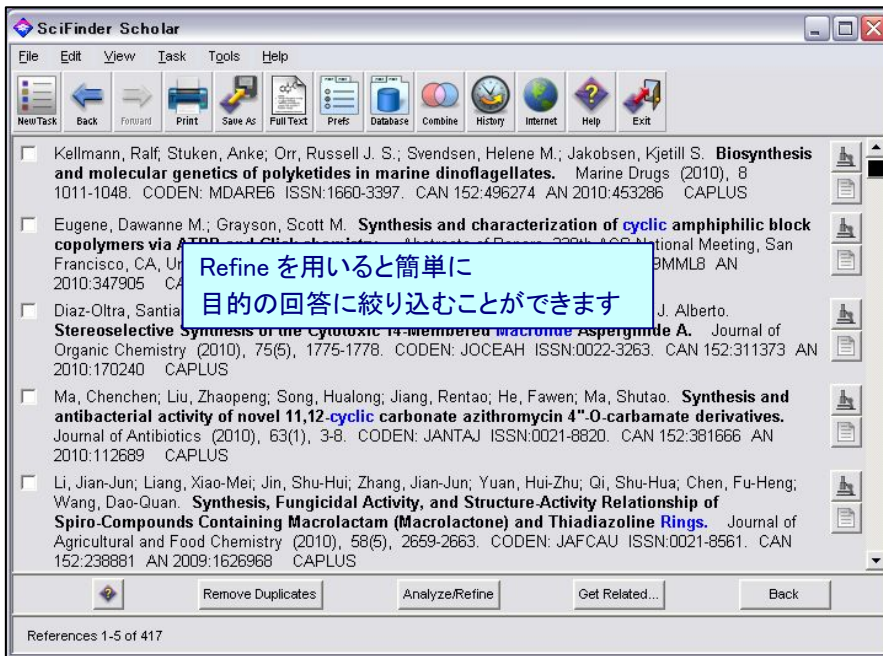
SciFinder Scholar

File Edit View Task Tools Help

New Task Back Forward Print Save As Full Text Prefs Database Combine History Internet Help Exit

Kellmann, Ralf; Stuken, Anke; Orr, Russell J. S.; Svendsen, Helene M.; Jakobsen, Kjetill S. **Biosynthesis and molecular genetics of polyketides in marine dinoflagellates.** Marine Drugs (2010), 8 1011-1048. CODEN: MDARE6 ISSN:1660-3397. CAN 152:496274 AN 2010:453286 CAPLUS

Eugene, Dawanne M.; Grayson, Scott M. **Synthesis and characterization of cyclic amphiphilic block copolymers via A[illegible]** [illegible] National Meeting, San Francisco, CA, U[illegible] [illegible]9MML8 AN 2010:347905 C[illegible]

Refine を用いると簡単に
目的の回答に絞り込むことができます

Diaz-Oltra, Santia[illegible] J. Alberto. **Stereoselective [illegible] of the Cytotoxic 14-Membered Macrolide Aspergillide A.** Journal of Organic Chemistry (2010), 75(5), 1775-1778. CODEN: JOCEAH ISSN:0022-3263. CAN 152:311373 AN 2010:170240 CAPLUS

Ma, Chenchen; Liu, Zhaopeng; Song, Hualong; Jiang, Rentao; He, Fawen; Ma, Shutao. **Synthesis and antibacterial activity of novel 11,12-cyclic carbonate azithromycin 4"-O-carbamate derivatives.** Journal of Antibiotics (2010), 63(1), 3-8. CODEN: JANTAJ ISSN:0021-8820. CAN 152:381666 AN 2010:112689 CAPLUS

Li, Jian-Jun; Liang, Xiao-Mei; Jin, Shu-Hui; Zhang, Jian-Jun; Yuan, Hui-Zhu; Qi, Shu-Hua; Chen, Fu-Heng; Wang, Dao-Quan. **Synthesis, Fungicidal Activity, and Structure-Activity Relationship of Spiro-Compounds Containing Macrolactam (Macrolactone) and Thiadiazoline Rings.** Journal of Agricultural and Food Chemistry (2010), 58(5), 2659-2663. CODEN: JAFCAU ISSN:0021-8561. CAN 152:238881 AN 2009:1626968 CAPLUS

Remove Duplicates Analyze/Refine Get Related... Back

References 1-5 of 417